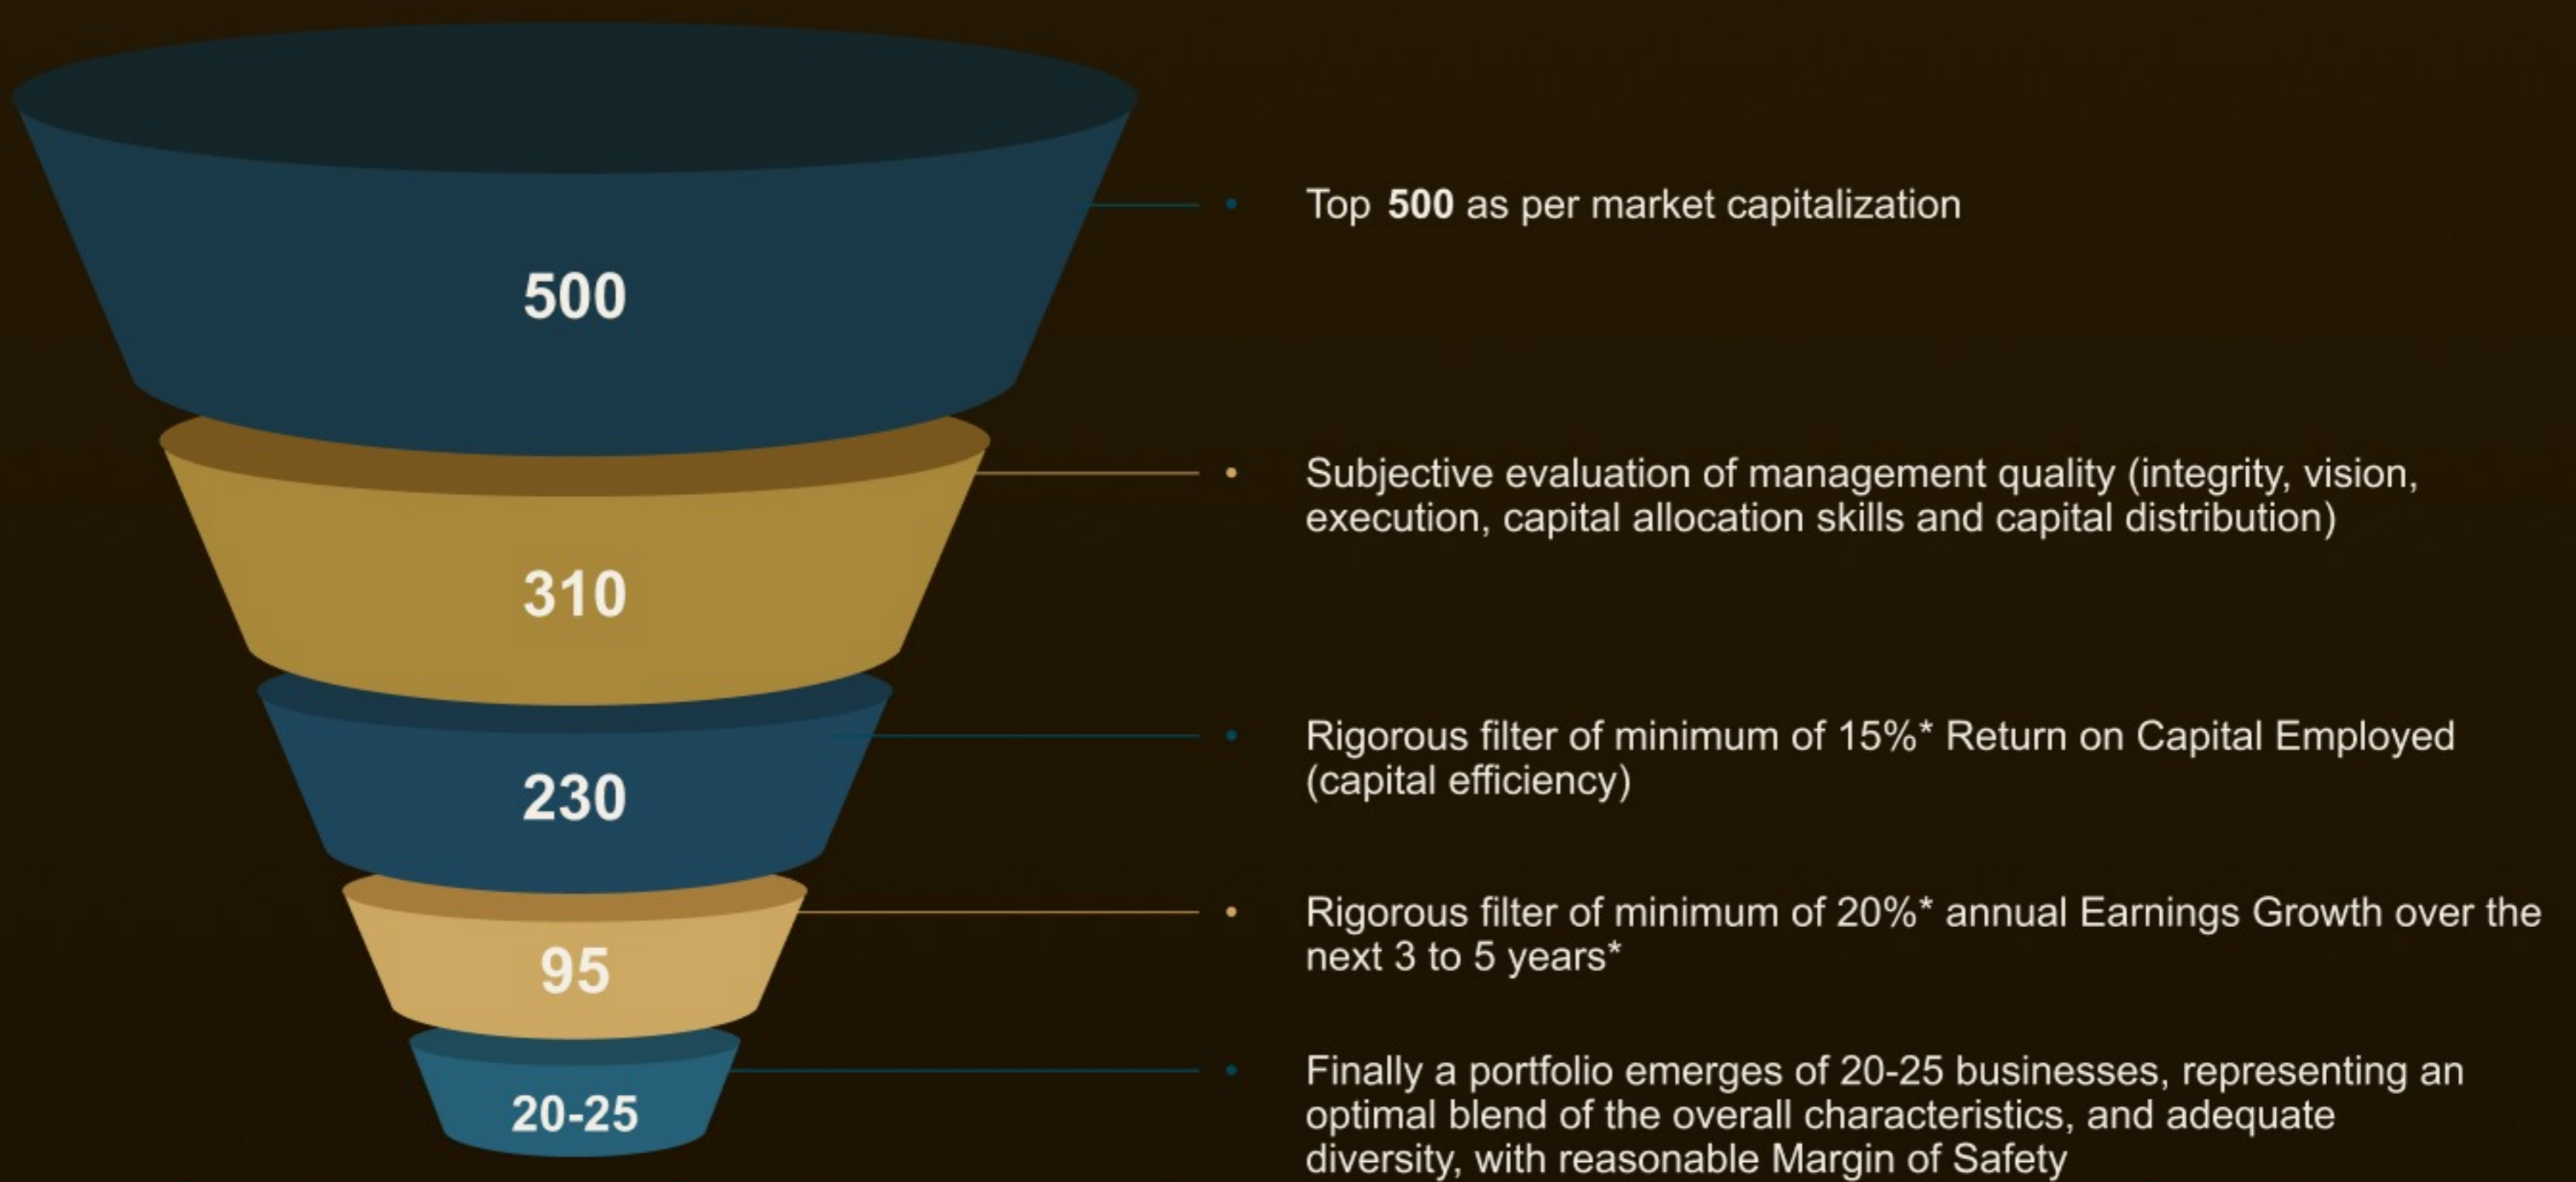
500

310

230

95

20-25

Top 500 as per market capitalization

Subjective evaluation of management quality (integrity, vision, execution, capital allocation skills and capital distribution)

Rigorous filter of minimum of 15%* Return on Capital Employed (capital efficiency)

Rigorous filter of minimum of 20%* annual Earnings Growth over the next 3 to 5 years*

Finally a portfolio emerges of 20-25 businesses, representing an optimal blend of the overall characteristics, and adequate diversity, with reasonable Margin of Safety